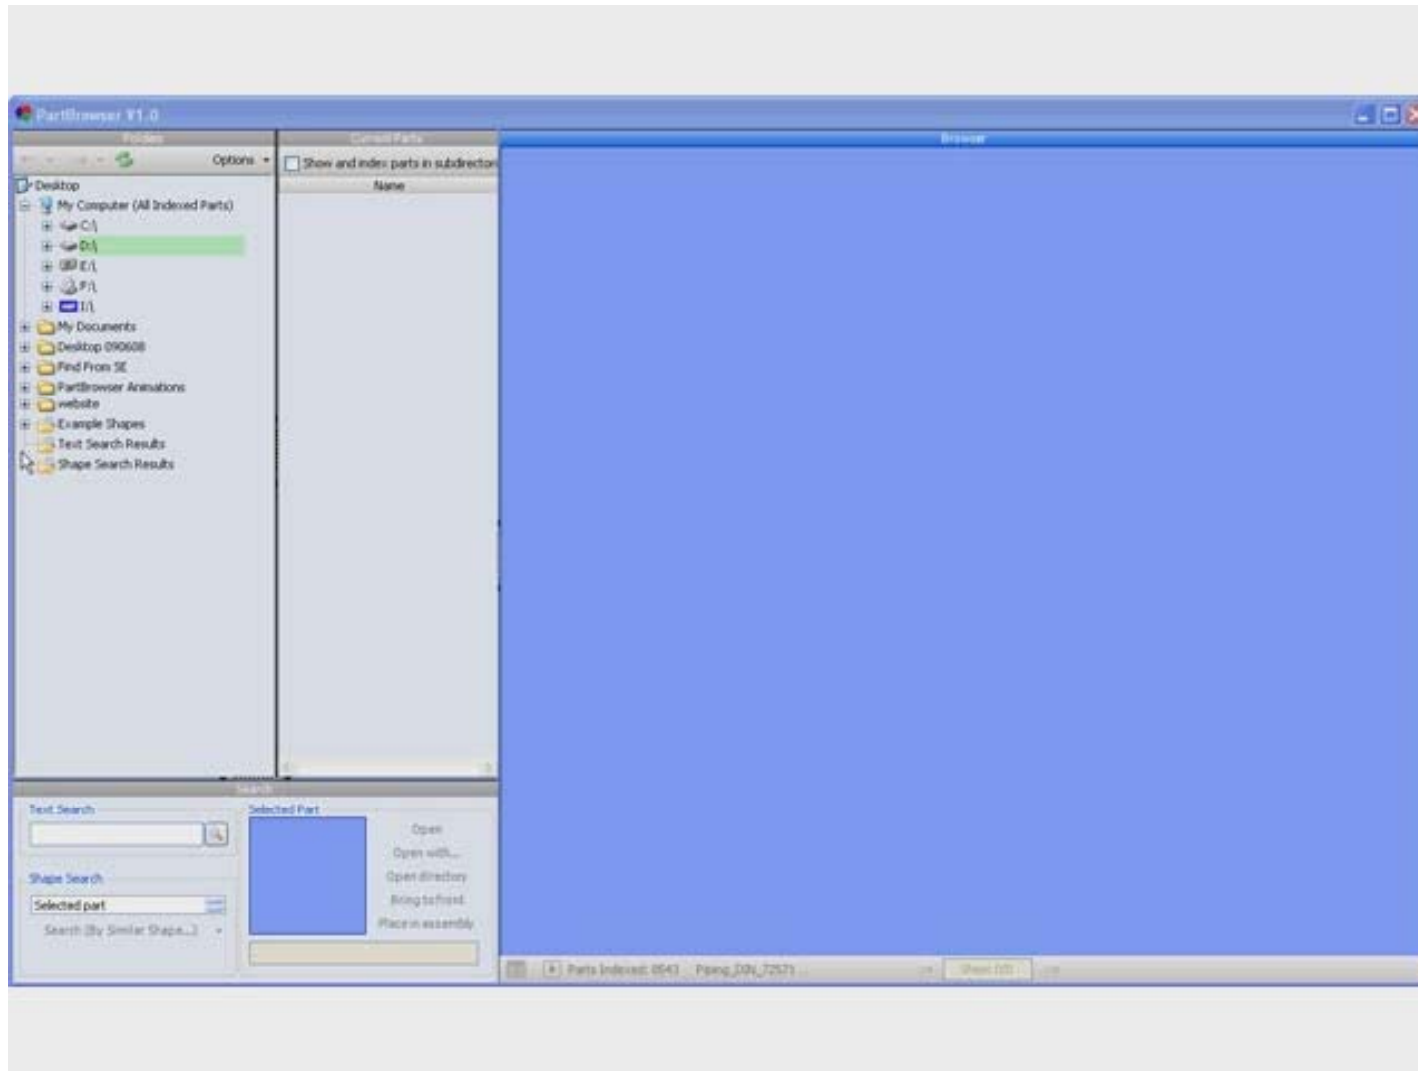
PartBrowser V1.0

Folders

Options

Desktop
My Computer (All Indexed Parts)
C:\
D:\
E:\
F:\
I:\
My Documents
Desktop 090608
Find From SE
PartBrowser Animations
website
Example Shapes
Text Search Results
Shape Search Results

Current Parts

Show and index parts in subdirectori

Name

Browser

Search

Text Search

Shape Search

Selected part

Search (By Similar Shape...)

Selected Part

Open
Open with...
Open directory
Bring to front
Place in assembly

Parts Indexed: 8543 Piping_DIN_72571...

Sheet 0/0